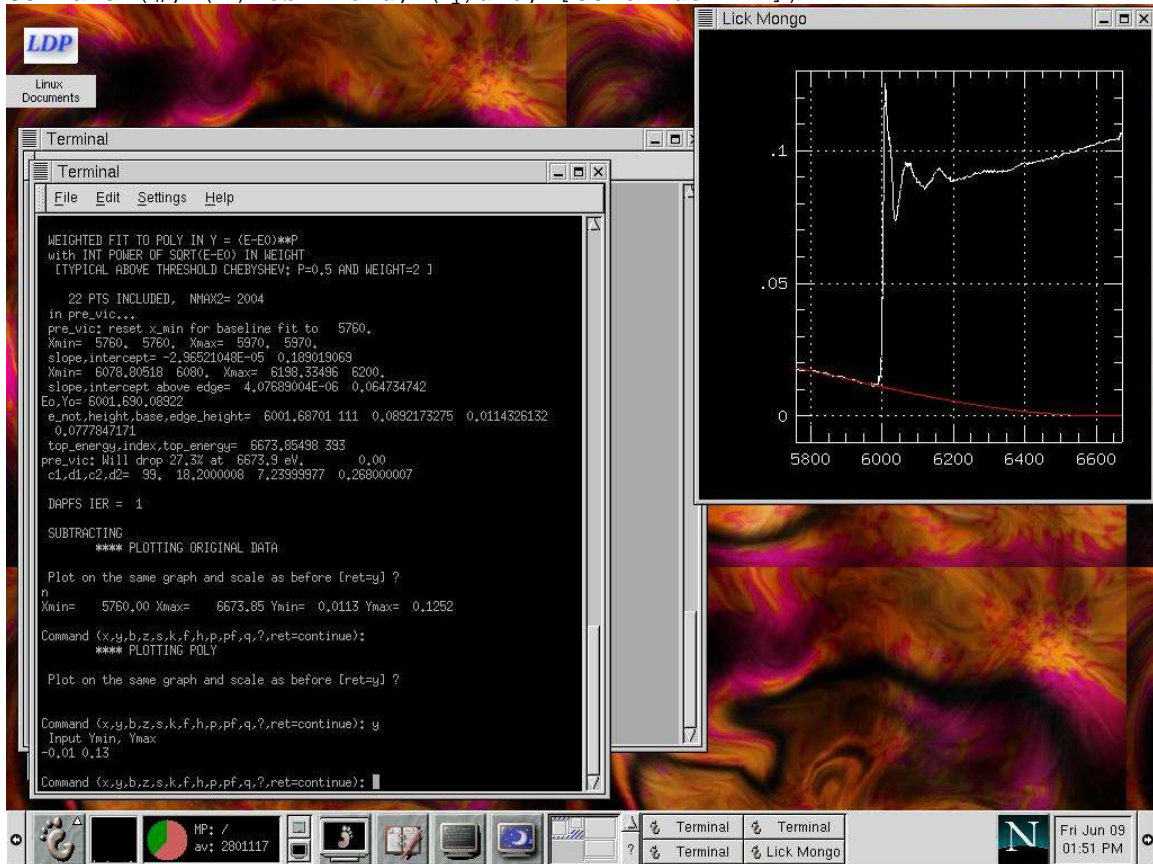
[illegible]

LDP

Linux Documents

Terminal

Terminal

File Edit Settings Help

WEIGHTED FIT TO POLY IN Y = (E-E0)**P
with INT POWER OF SQRT(E-E0) IN WEIGHT
[TYPICAL ABOVE THRESHOLD CHEBYSHEV; P=0.5 AND WEIGHT=2 ]

22 PTS INCLUDED, NMAX2= 2004
in pre_vic...
pre_vic: reset x_min for baseline fit to 5760.
Xmin= 5760. 5760. Xmax= 5970. 5970.
slope,intercept= -2.96521048E-05 0.189019069
Xmin= 6078.80518 6080. Xmax= 6198.33496 6200.
slope,intercept above edge= 4.07689004E-06 0.064734742
Eo,Yo= 6001.690.08922
e_not,height,base,edge_height= 6001.68701 111 0.0892173275 0.0114326132
0.0777847171
top_energy,index,top_energy= 6673.85498 393
pre_vic: Will drop 27.3% at 6673.9 eV. 0.00
c1,d1,c2,d2= 99. 18.2000008 7.23999977 0.268000007

DAPFS IER = 1

SUBTRACTING
**** PLOTTING ORIGINAL DATA

Plot on the same graph and scale as before [ret=y] ?
n
Xmin= 5760.00 Xmax= 6673.85 Ymin= 0.0113 Ymax= 0.1252

Command (x,y,b,z,s,k,f,h,p,pf,q,?,ret=continue):
**** PLOTTING POLY

Plot on the same graph and scale as before [ret=y] ?

Command (x,y,b,z,s,k,f,h,p,pf,q,?,ret=continue): y
Input Ymin, Ymax
-0.01 0.13

Command (x,y,b,z,s,k,f,h,p,pf,q,?,ret=continue):

Lick Mongo

.1
.05
0
5800 6000 6200 6400 6600

MP: /
av: 2801117

Terminal
Terminal
Terminal
Lick Mongo

Fri Jun 09
01:51 PM